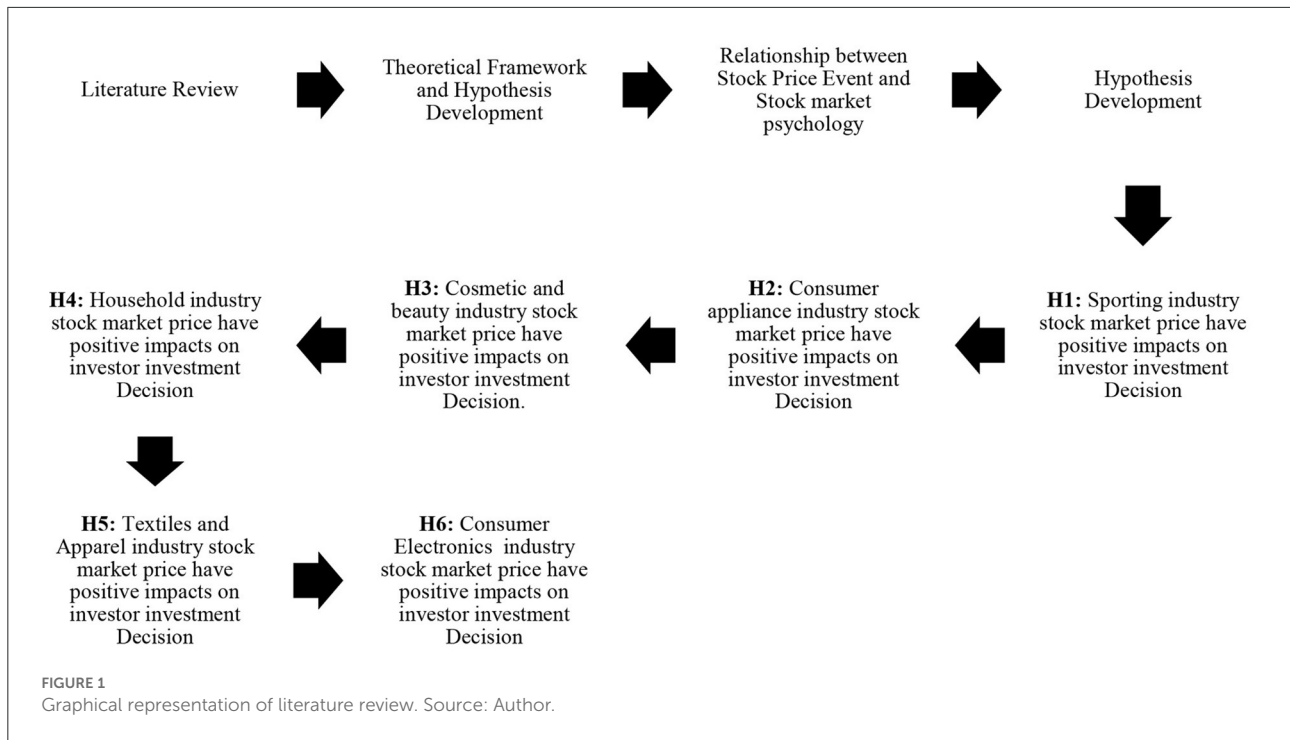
Literature Review

Theoretical Framework and Hypothesis Development

Relationship between Stock Price Event and Stock market psychology

Hypothesis Development

H1: Sporting industry stock market price have positive impacts on investor investment Decision

H2: Consumer appliance industry stock market price have positive impacts on investor investment Decision

H3: Cosmetic and beauty industry stock market price have positive impacts on investor investment Decision.

H4: Household industry stock market price have positive impacts on investor investment Decision

H5: Textiles and Apparel industry stock market price have positive impacts on investor investment Decision

H6: Consumer Electronics industry stock market price have positive impacts on investor investment Decision

FIGURE 1
Graphical representation of literature review. Source: Author.